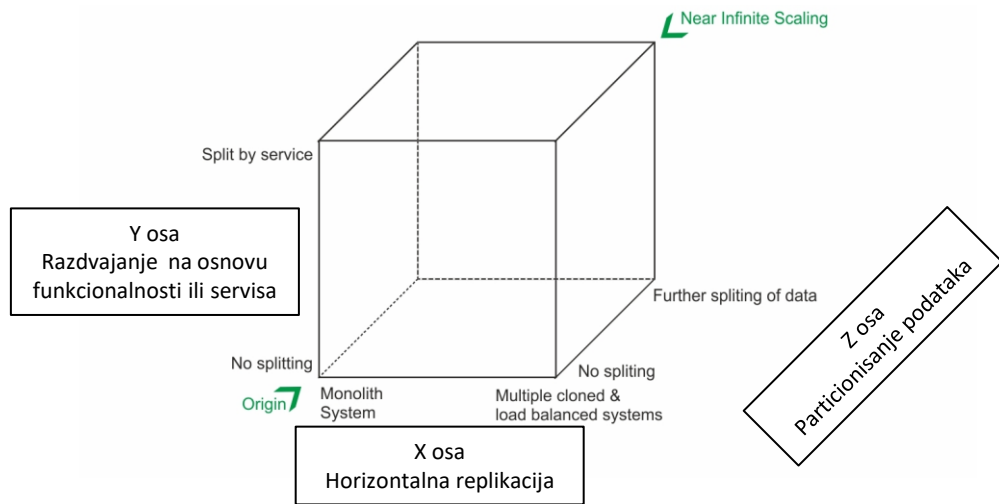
Near Infinite Scaling

Split by service

Y osa
Razdvajanje na osnovu funkcionalnosti ili servisa

Further spliting of data

Z osa
Particionisanje podataka

No splitting

No spliting

Origin

Monolith System

Multiple cloned & load balanced systems

X osa
Horizontalna replikacija